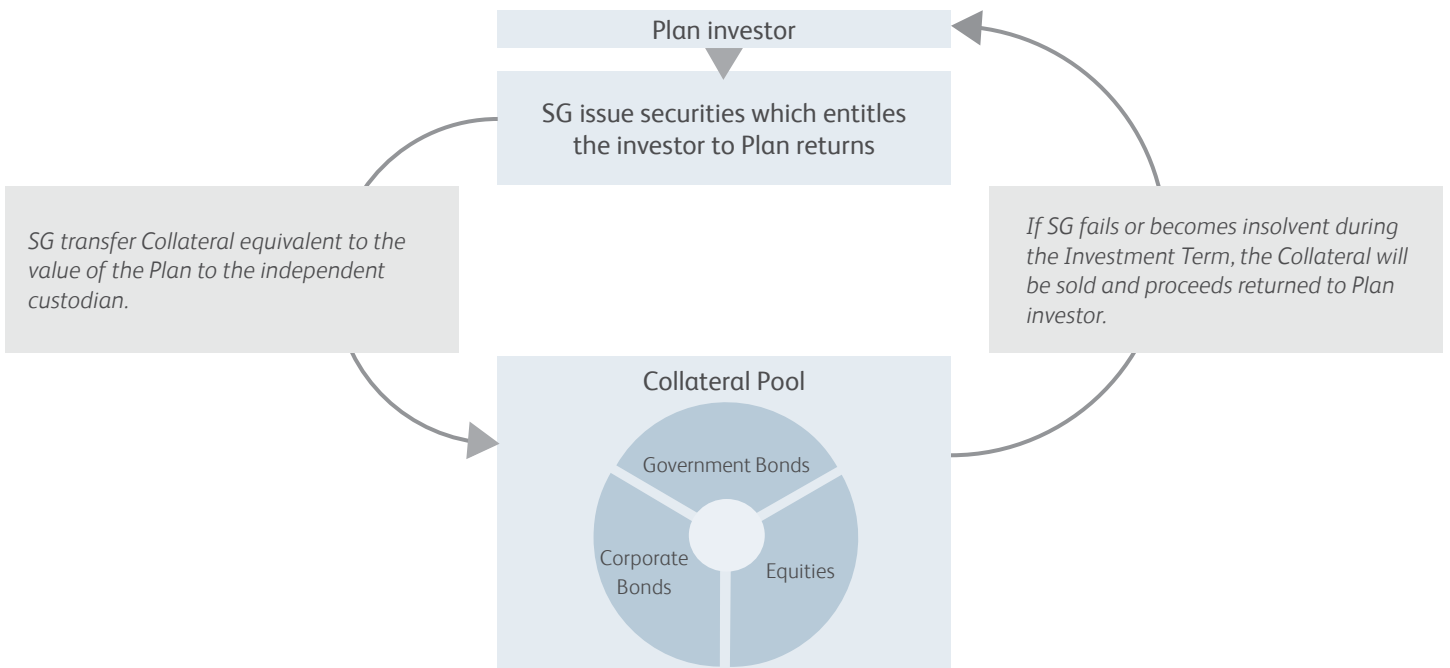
Plan investor

SG issue securities which entitles the investor to Plan returns

SG transfer Collateral equivalent to the value of the Plan to the independent custodian.

If SG fails or becomes insolvent during the Investment Term, the Collateral will be sold and proceeds returned to Plan investor.

Collateral Pool

Government Bonds

Corporate Bonds

Equities